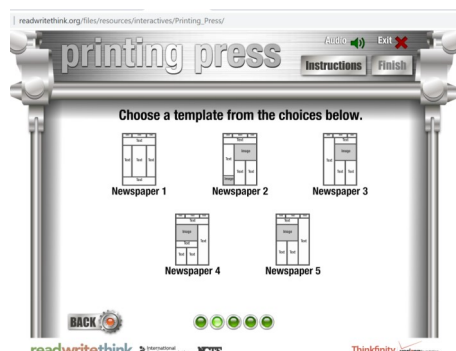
readwritethink.org/files/resources/interactives/Printing_Press/

printing press

Audio Exit

Instructions Finish

Choose a template from the choices below.

Text
Text Text Text
Text
Newspaper 1

Text
Image
Text
Text Text
Image
Newspaper 2

Text
Image
Text Text
Newspaper 3

Text
Image
Text
Text Text
Newspaper 4

Text
Image
Text Text
Newspaper 5

BACK

readwritethink International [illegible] NCTE

Thinkfinity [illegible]